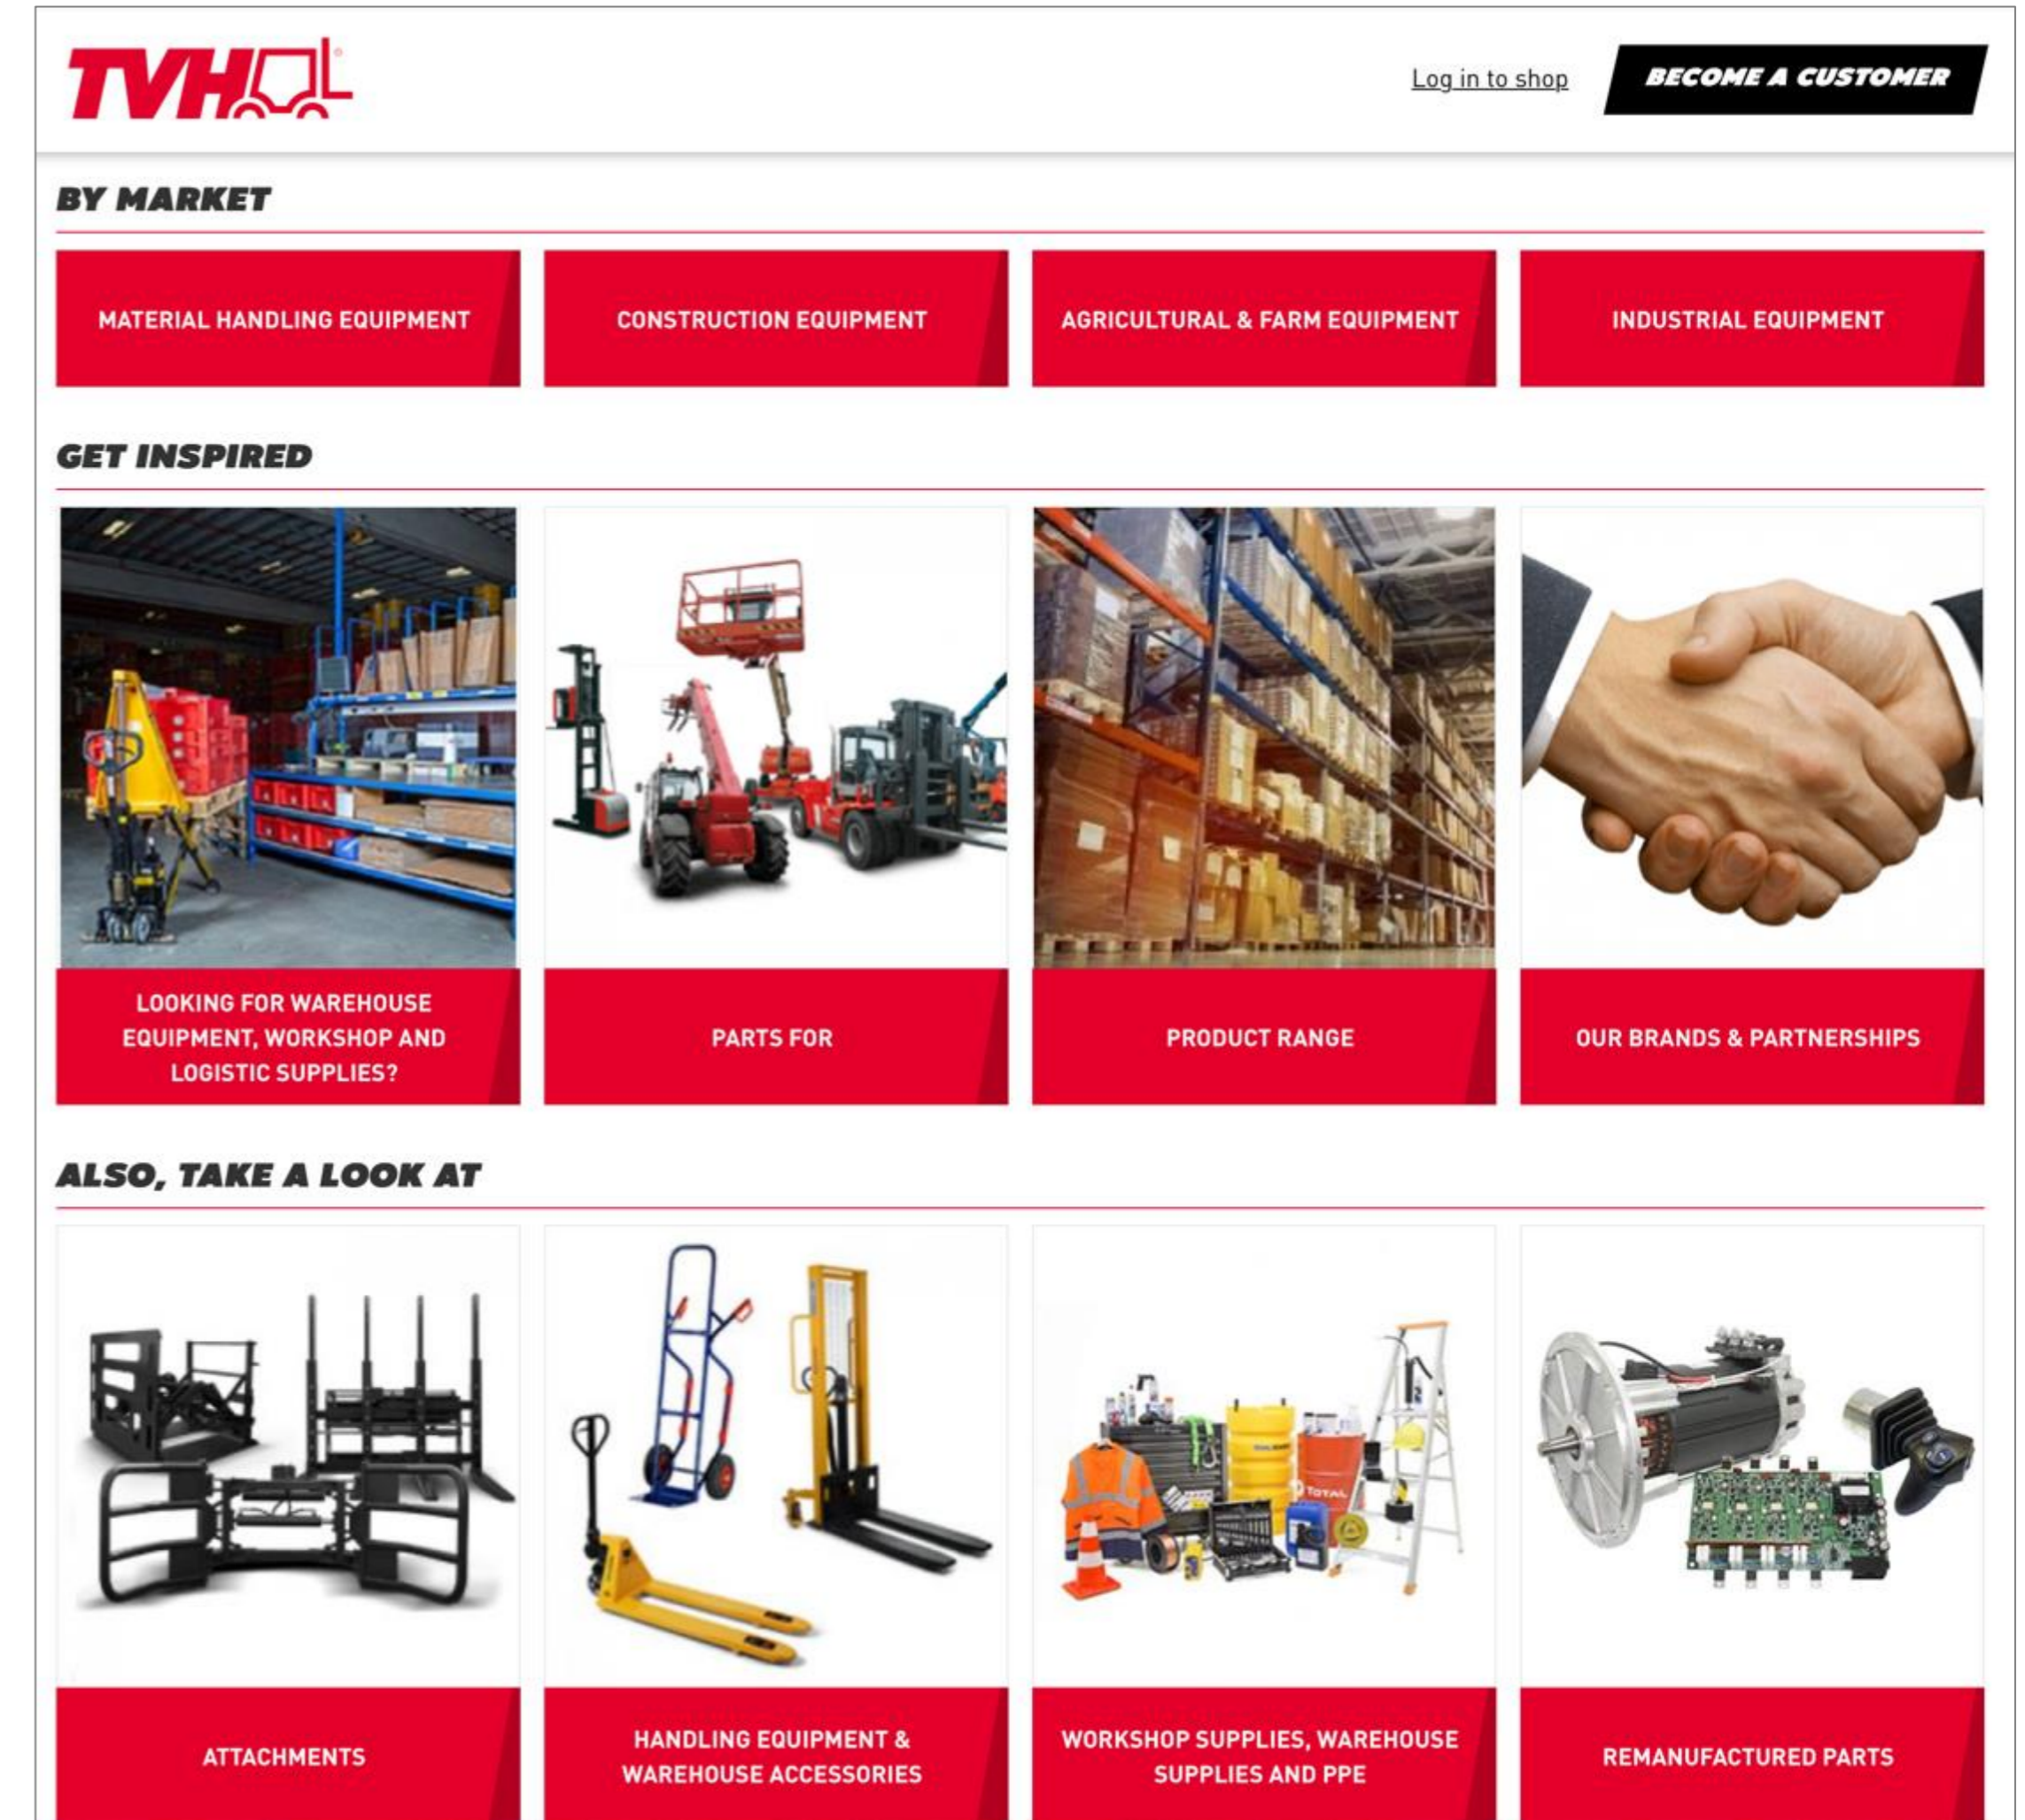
TVH

Log in to shop

BECOME A CUSTOMER

BY MARKET

MATERIAL HANDLING EQUIPMENT

CONSTRUCTION EQUIPMENT

AGRICULTURAL & FARM EQUIPMENT

INDUSTRIAL EQUIPMENT

GET INSPIRED

LOOKING FOR WAREHOUSE EQUIPMENT, WORKSHOP AND LOGISTIC SUPPLIES?

PARTS FOR

PRODUCT RANGE

OUR BRANDS & PARTNERSHIPS

ALSO, TAKE A LOOK AT

ATTACHMENTS

HANDLING EQUIPMENT & WAREHOUSE ACCESSORIES

WORKSHOP SUPPLIES, WAREHOUSE SUPPLIES AND PPE

REMANUFACTURED PARTS